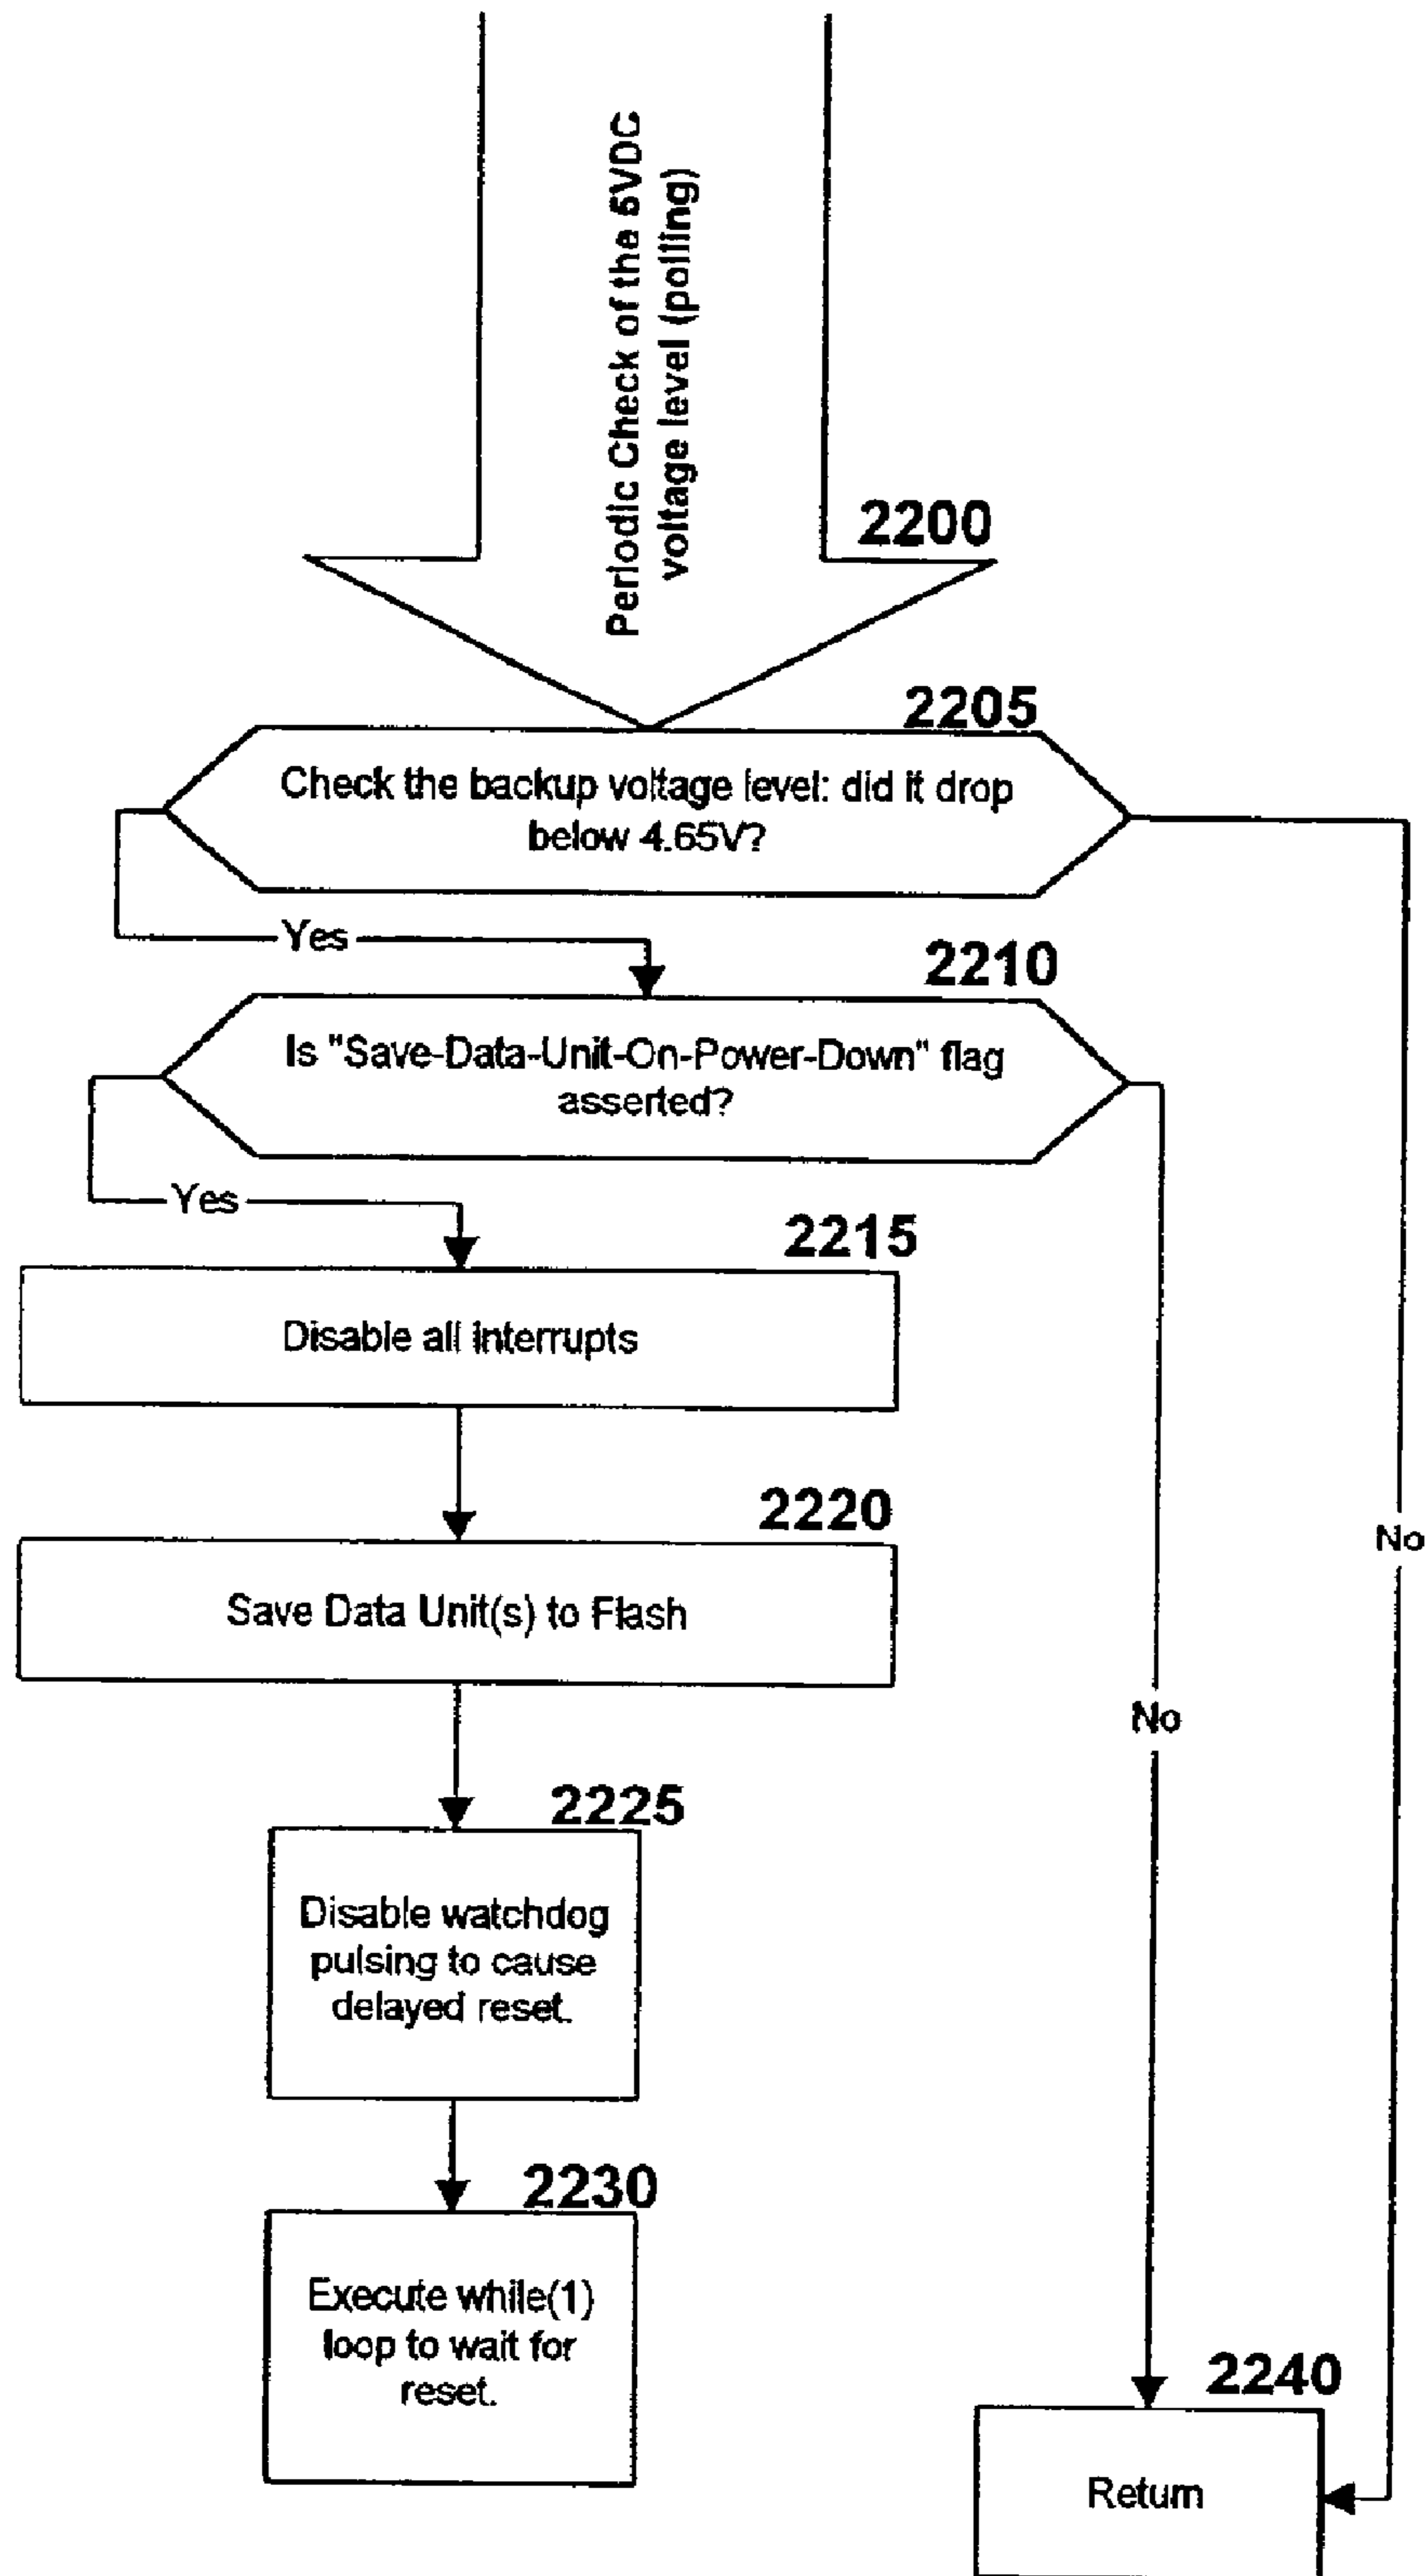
Periodic Check of the 5VDC voltage level (polling)

2200

2205

Check the backup voltage level: did it drop below 4.65V?

Yes

2210

Is "Save-Data-Unit-On-Power-Down" flag asserted?

Yes

2215

Disable all interrupts

2220

Save Data Unit(s) to Flash

2225

Disable watchdog pulsing to cause delayed reset.

2230

Execute while(1) loop to wait for reset.

No

No

2240

Return